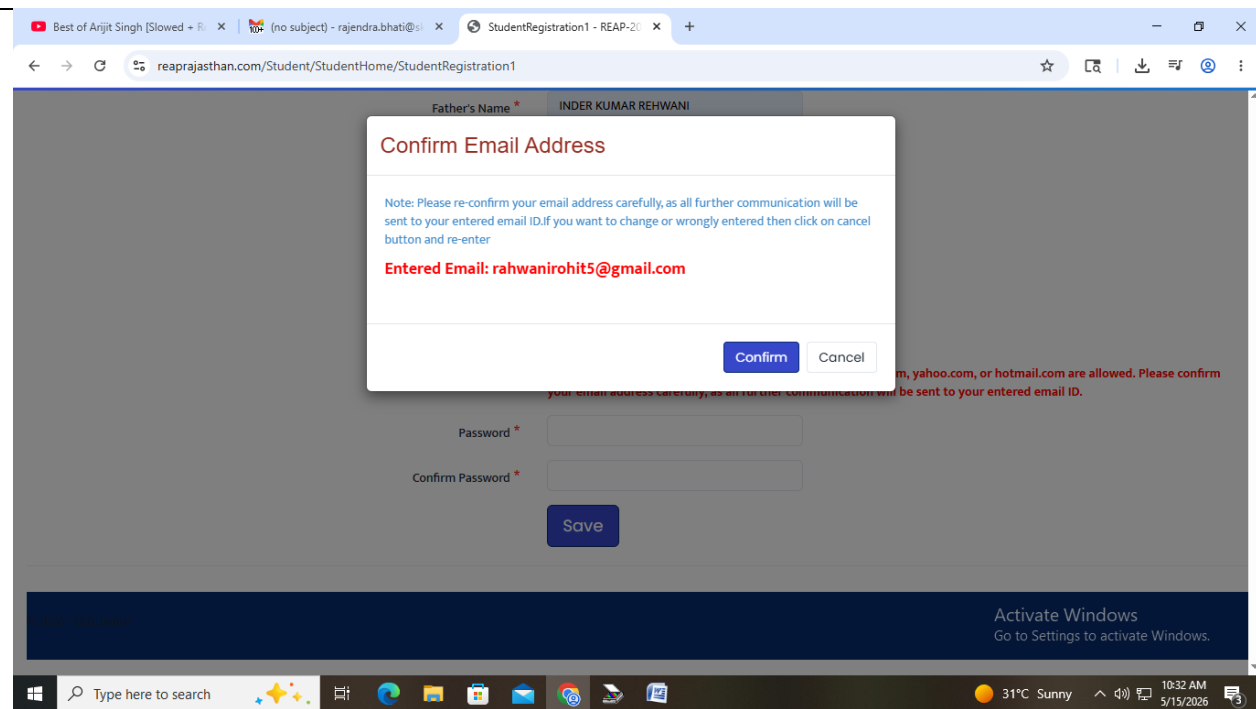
Best of Arijit Singh [Slowed + R
(no subject) - rajendra.bhati@s
StudentRegistration1 - REAP-2
+

reaprajasthan.com/Student/StudentHome/StudentRegistration1

Father's Name *
INDER KUMAR REHWANI

Confirm Email Address

Note: Please re-confirm your email address carefully, as all further communication will be sent to your entered email ID.If you want to change or wrongly entered then click on cancel button and re-enter

Entered Email: rahwanirohit5@gmail.com

Confirm
Cancel

m, yahoo.com, or hotmail.com are allowed. Please confirm your email address carefully, as all further communication will be sent to your entered email ID.

Password *

Confirm Password *

Save

Activate Windows
Go to Settings to activate Windows.

Type here to search

31°C Sunny
10:32 AM
5/15/2026
3